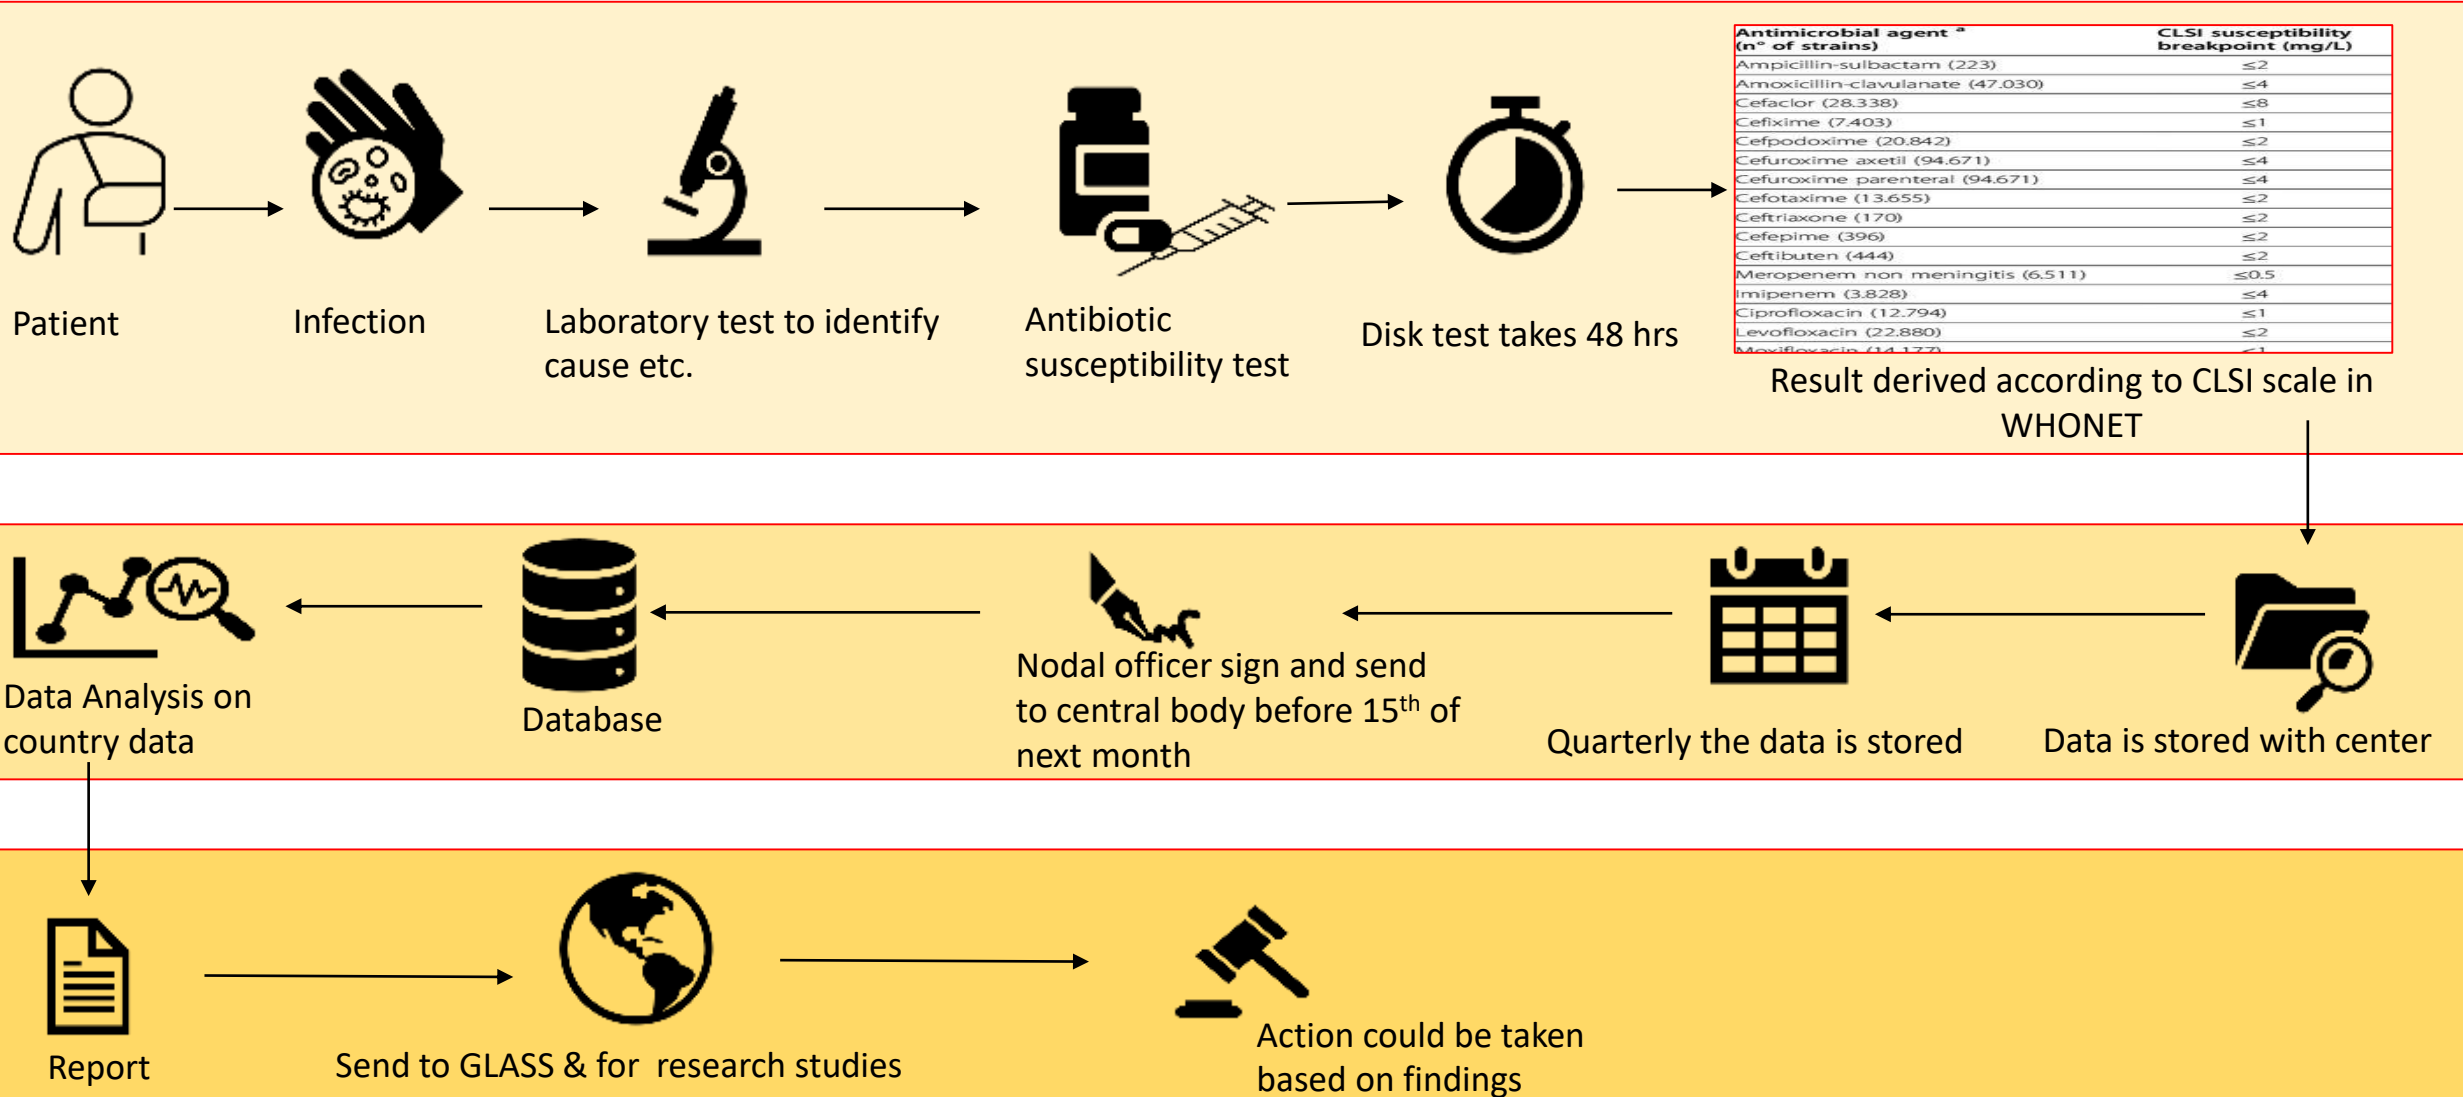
Patient

Infection

Laboratory test to identify cause etc.

Antibiotic susceptibility test

Disk test takes 48 hrs

| Antimicrobial agent $^a$ (n° of strains) | CLSI susceptibility breakpoint (mg/L) |
|---|---|
| Ampicillin-sulbactam (223) | ≤2 |
| Amoxicillin-clavulanate (47.030) | ≤4 |
| Cefaclor (28.338) | ≤8 |
| Cefixime (7.403) | ≤1 |
| Cefpodoxime (20.842) | ≤2 |
| Cefuroxime axetil (94.671) | ≤4 |
| Cefuroxime parenteral (94.671) | ≤4 |
| Cefotaxime (13.655) | ≤2 |
| Ceftriaxone (170) | ≤2 |
| Cefepime (396) | ≤2 |
| Ceftibuten (444) | ≤2 |
| Meropenem non meningitis (6.511) | ≤0.5 |
| Imipenem (3.828) | ≤4 |
| Ciprofloxacin (12.794) | ≤1 |
| Levofloxacin (22.880) | ≤2 |
| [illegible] | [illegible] |

Result derived according to CLSI scale in WHONET

Data Analysis on country data

Database

Nodal officer sign and send to central body before 15$^{th}$ of next month

Quarterly the data is stored

Data is stored with center

Report

Send to GLASS & for research studies

Action could be taken based on findings